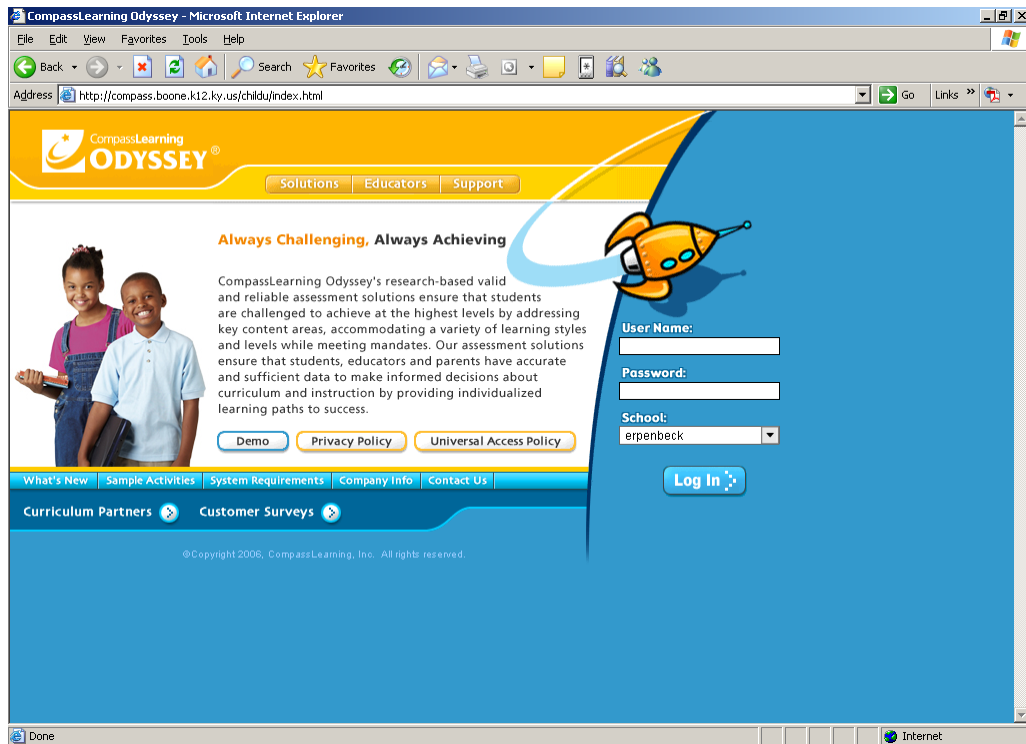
CompassLearning Odyssey - Microsoft Internet Explorer

File Edit View Favorites Tools Help

Back Search Favorites

Address http://compass.boone.k12.ky.us/childu/index.html Go Links »

CompassLearning ODYSSEY®

Solutions Educators Support

Always Challenging, Always Achieving

CompassLearning Odyssey's research-based valid and reliable assessment solutions ensure that students are challenged to achieve at the highest levels by addressing key content areas, accommodating a variety of learning styles and levels while meeting mandates. Our assessment solutions ensure that students, educators and parents have accurate and sufficient data to make informed decisions about curriculum and instruction by providing individualized learning paths to success.

Demo Privacy Policy Universal Access Policy

User Name:

Password:

School:

erpenbeck

Log In

What's New Sample Activities System Requirements Company Info Contact Us

Curriculum Partners Customer Surveys

©Copyright 2006, CompassLearning, Inc. All rights reserved.

Done Internet